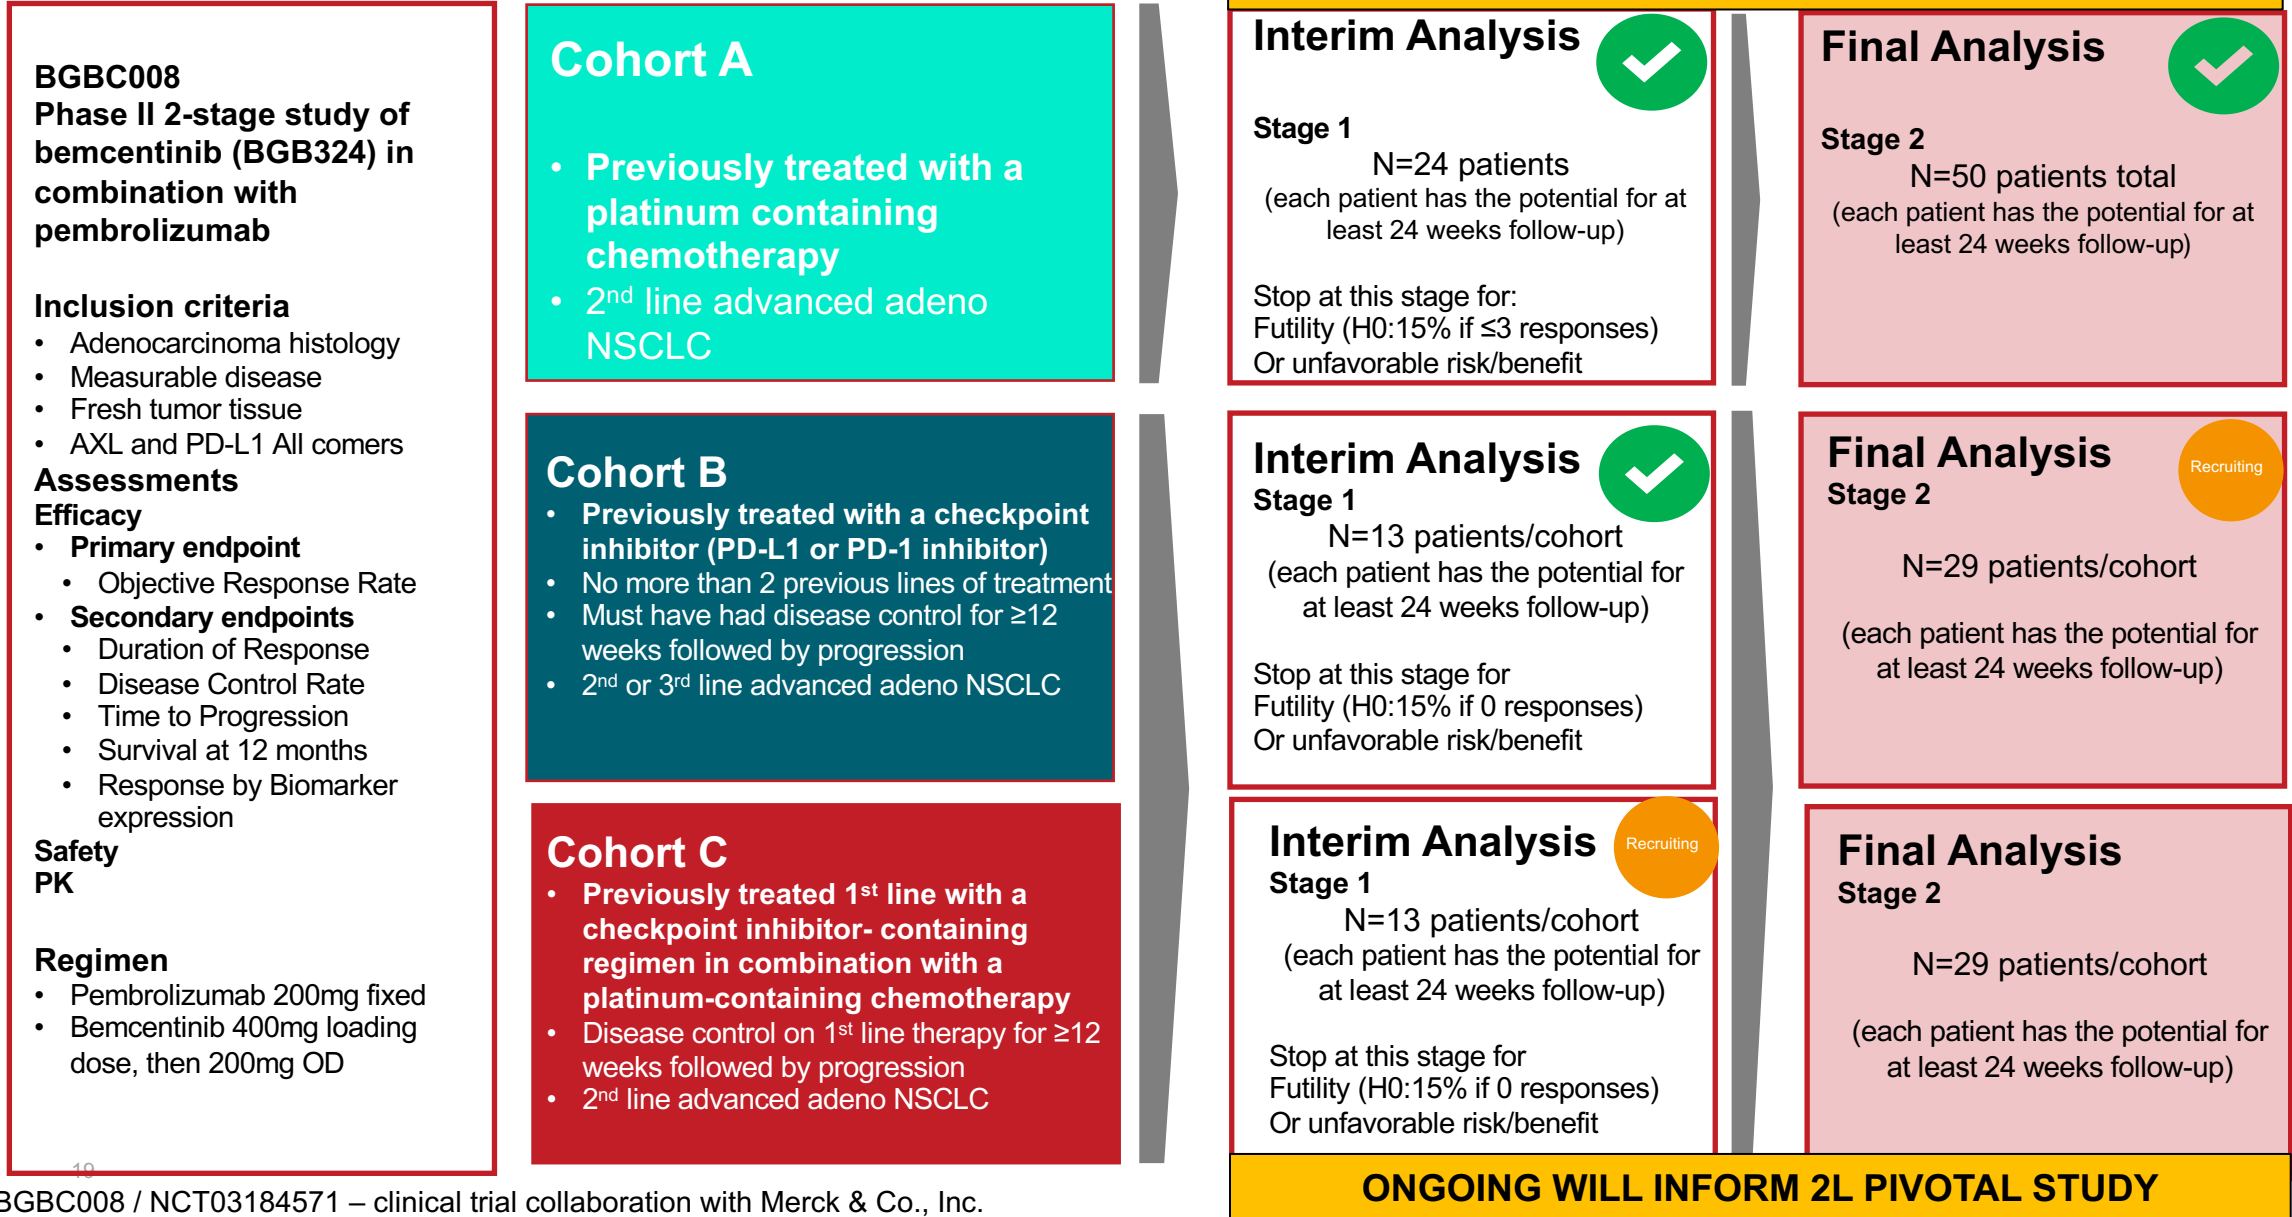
BGBC008
Phase II 2-stage study of bemcentinib (BGB324) in combination with pembrolizumab

Inclusion criteria
• Adenocarcinoma histology
• Measurable disease
• Fresh tumor tissue
• AXL and PD-L1 All comers

Assessments
Efficacy
• Primary endpoint
  • Objective Response Rate
• Secondary endpoints
  • Duration of Response
  • Disease Control Rate
  • Time to Progression
  • Survival at 12 months
  • Response by Biomarker expression
Safety
PK

Regimen
• Pembrolizumab 200mg fixed
• Bemcentinib 400mg loading dose, then 200mg OD

19

Cohort A
• Previously treated with a platinum containing chemotherapy
• 2nd line advanced adeno NSCLC

Cohort B
• Previously treated with a checkpoint inhibitor (PD-L1 or PD-1 inhibitor)
• No more than 2 previous lines of treatment
• Must have had disease control for ≥12 weeks followed by progression
• 2nd or 3rd line advanced adeno NSCLC

Cohort C
• Previously treated 1st line with a checkpoint inhibitor- containing regimen in combination with a platinum-containing chemotherapy
• Disease control on 1st line therapy for ≥12 weeks followed by progression
• 2nd line advanced adeno NSCLC

Interim Analysis
Stage 1
N=24 patients
(each patient has the potential for at least 24 weeks follow-up)

Stop at this stage for:
Futility (H0:15% if ≤3 responses)
Or unfavorable risk/benefit

Final Analysis
Stage 2
N=50 patients total
(each patient has the potential for at least 24 weeks follow-up)

Interim Analysis
Stage 1
N=13 patients/cohort
(each patient has the potential for at least 24 weeks follow-up)

Stop at this stage for
Futility (H0:15% if 0 responses)
Or unfavorable risk/benefit

Final Analysis
Recruiting
Stage 2
N=29 patients/cohort

(each patient has the potential for at least 24 weeks follow-up)

Interim Analysis
Recruiting
Stage 1
N=13 patients/cohort
(each patient has the potential for at least 24 weeks follow-up)

Stop at this stage for
Futility (H0:15% if 0 responses)
Or unfavorable risk/benefit

Final Analysis
Stage 2
N=29 patients/cohort

(each patient has the potential for at least 24 weeks follow-up)

BGBC008 / NCT03184571 – clinical trial collaboration with Merck & Co., Inc.

ONGOING WILL INFORM 2L PIVOTAL STUDY